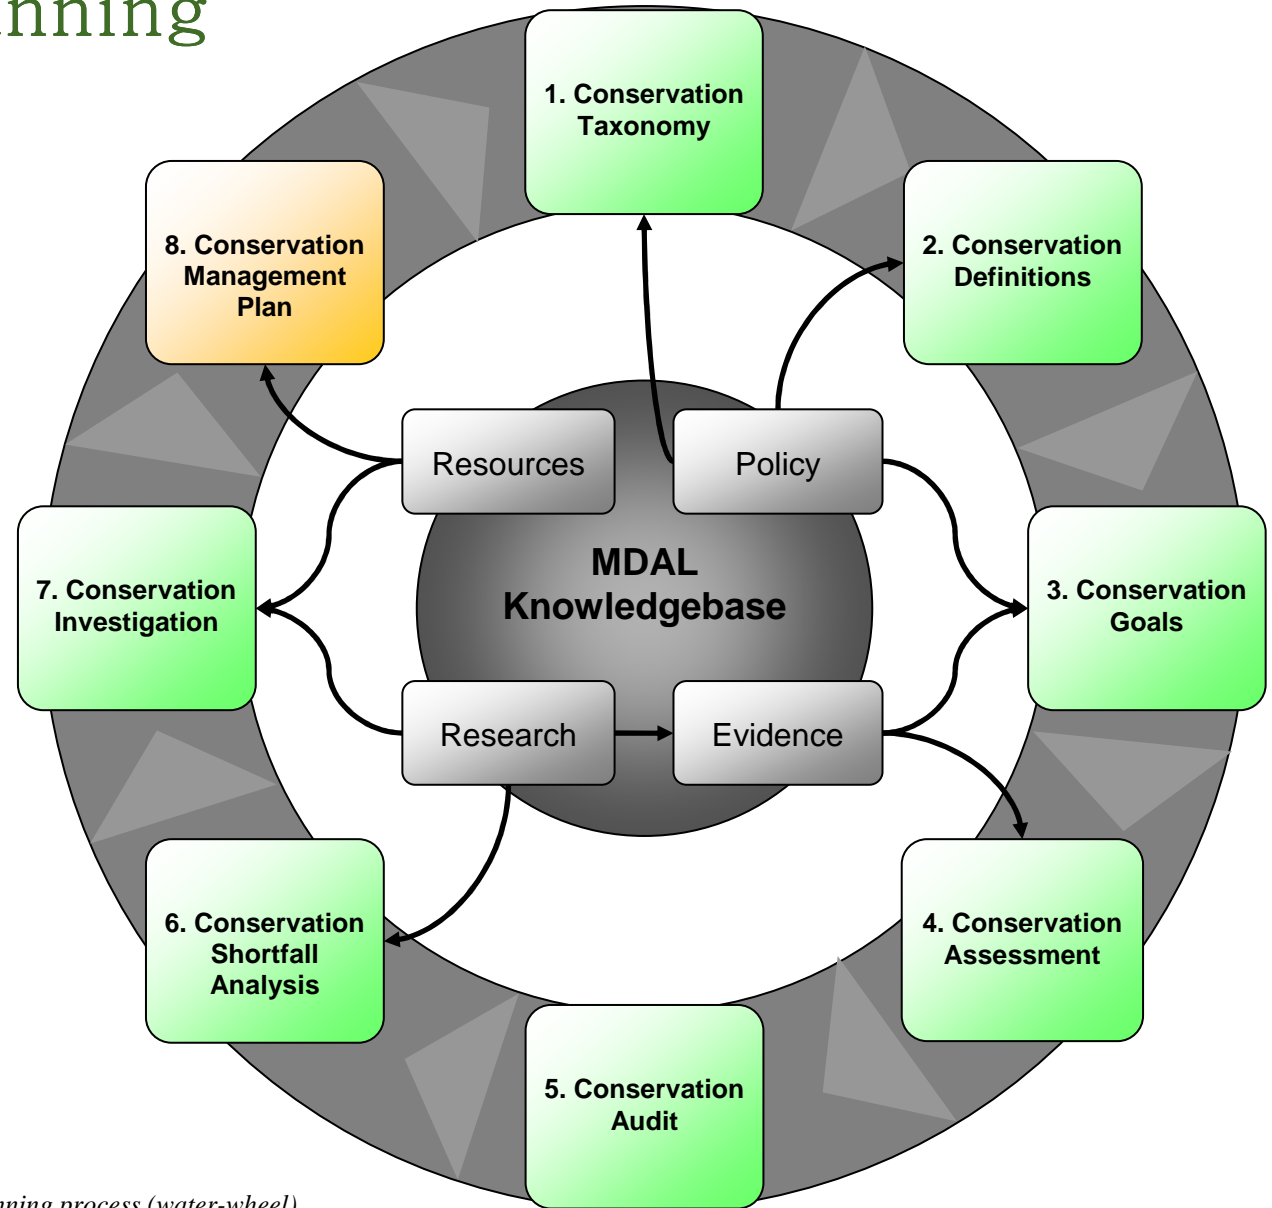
nning

1. Conservation Taxonomy

2. Conservation Definitions

3. Conservation Goals

4. Conservation Assessment

5. Conservation Audit

6. Conservation Shortfall Analysis

7. Conservation Investigation

8. Conservation Management Plan

Resources

Policy

MDAL Knowledgebase

Research

Evidence

nning process (water-wheel)